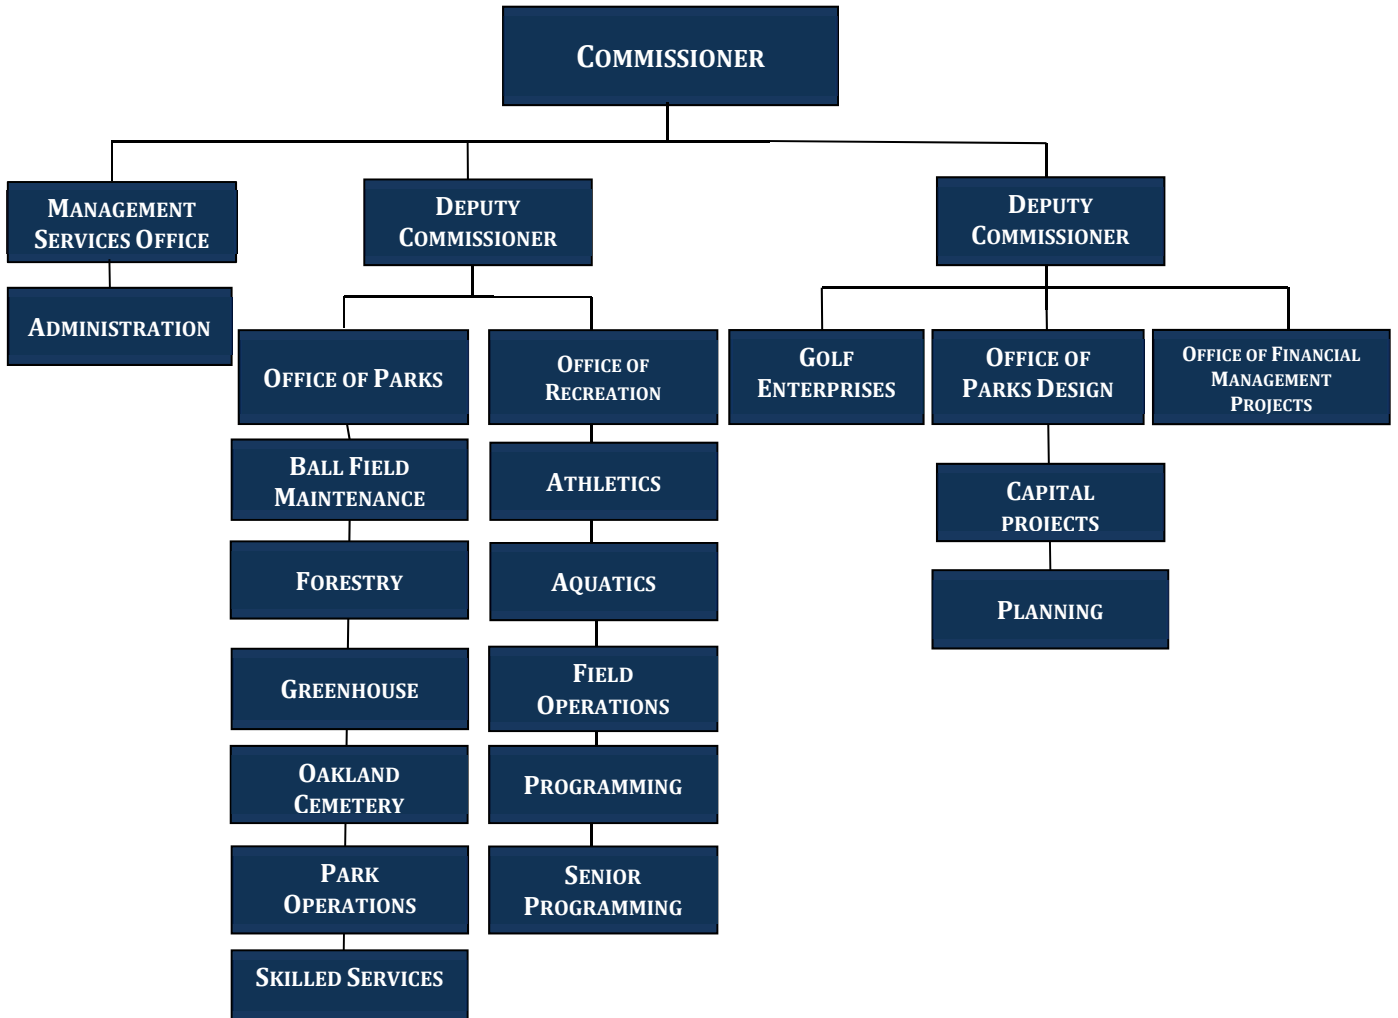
Commissioner

Management Services Office

Administration

Deputy Commissioner

Office of Parks

Ball Field Maintenance

Forestry

Greenhouse

Oakland Cemetery

Park Operations

Skilled Services

Office of Recreation

Athletics

Aquatics

Field Operations

Programming

Senior Programming

Deputy Commissioner

Golf Enterprises

Office of Parks Design

Capital Projects

Planning

Office of Financial Management Projects